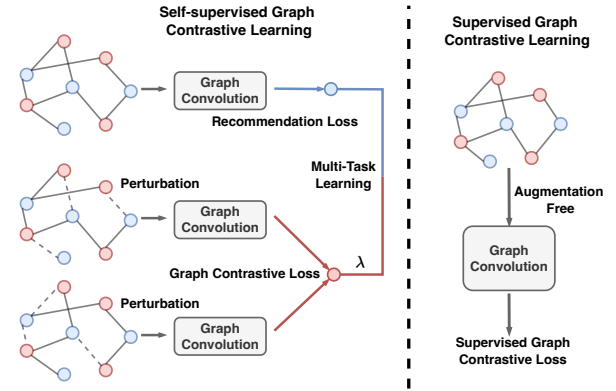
Self-supervised Graph Contrastive Learning

Graph Convolution

Recommendation Loss

Multi-Task Learning

Perturbation

Graph Convolution

Graph Contrastive Loss

$\lambda$

Perturbation

Graph Convolution

Supervised Graph Contrastive Learning

Augmentation Free

Graph Convolution

Supervised Graph Contrastive Loss